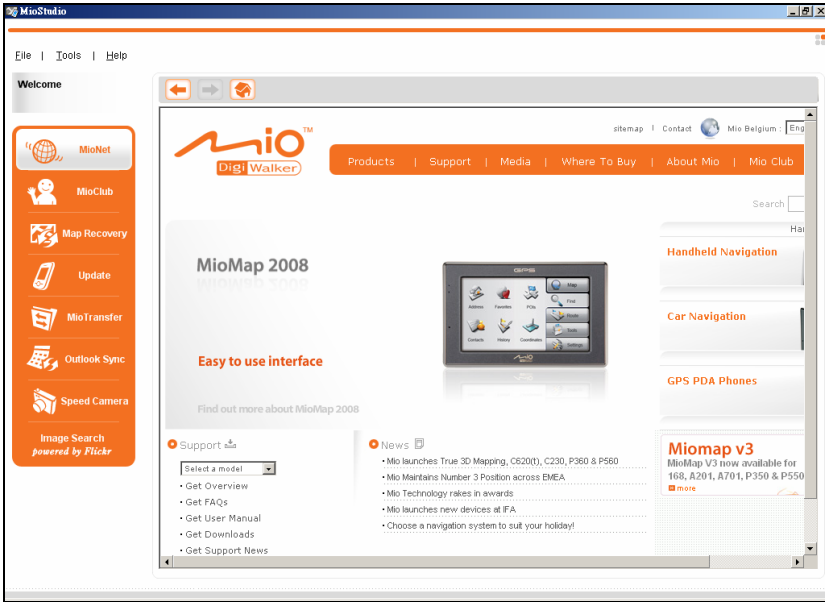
MioStudio

File | Tools | Help

Welcome

MioNet

MioClub

Map Recovery

Update

MioTransfer

Outlook Sync

Speed Camera

Image Search
powered by Flickr

Mio™
DigiWalker

sitemap | Contact Mio Belgium : Eng

Products | Support | Media | Where To Buy | About Mio | Mio Club

Search

Handheld Navigation

Car Navigation

GPS PDA Phones

MioMap 2008

Easy to use interface

Find out more about MioMap 2008

GPS

Map
Find
Route
Tools
Settings
Address
Favorites
POIs
Contacts
History
Coordinates

Support

Select a model

• Get Overview
• Get FAQs
• Get User Manual
• Get Downloads
• Get Support News

News

• Mio launches True 3D Mapping, C620(t), C230, P360 & P560
• Mio Maintains Number 3 Position across EMEA
• Mio Technology rakes in awards
• Mio launches new devices at IFA
• Choose a navigation system to suit your holiday!

Miomap v3
MioMap V3 now available for 168, A201, A701, P350 & P550
more